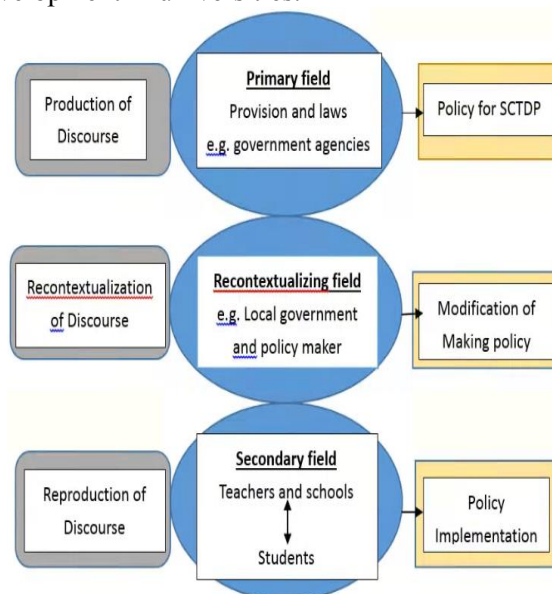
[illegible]

Production of Discourse

Primary field
Provision and laws
e.g. government agencies

Policy for SCTDP

Recontextualization of Discourse

Recontextualizing field
e.g. Local government and policy maker

Modification of Making policy

Reproduction of Discourse

Secondary field
Teachers and schools
Students

Policy Implementation